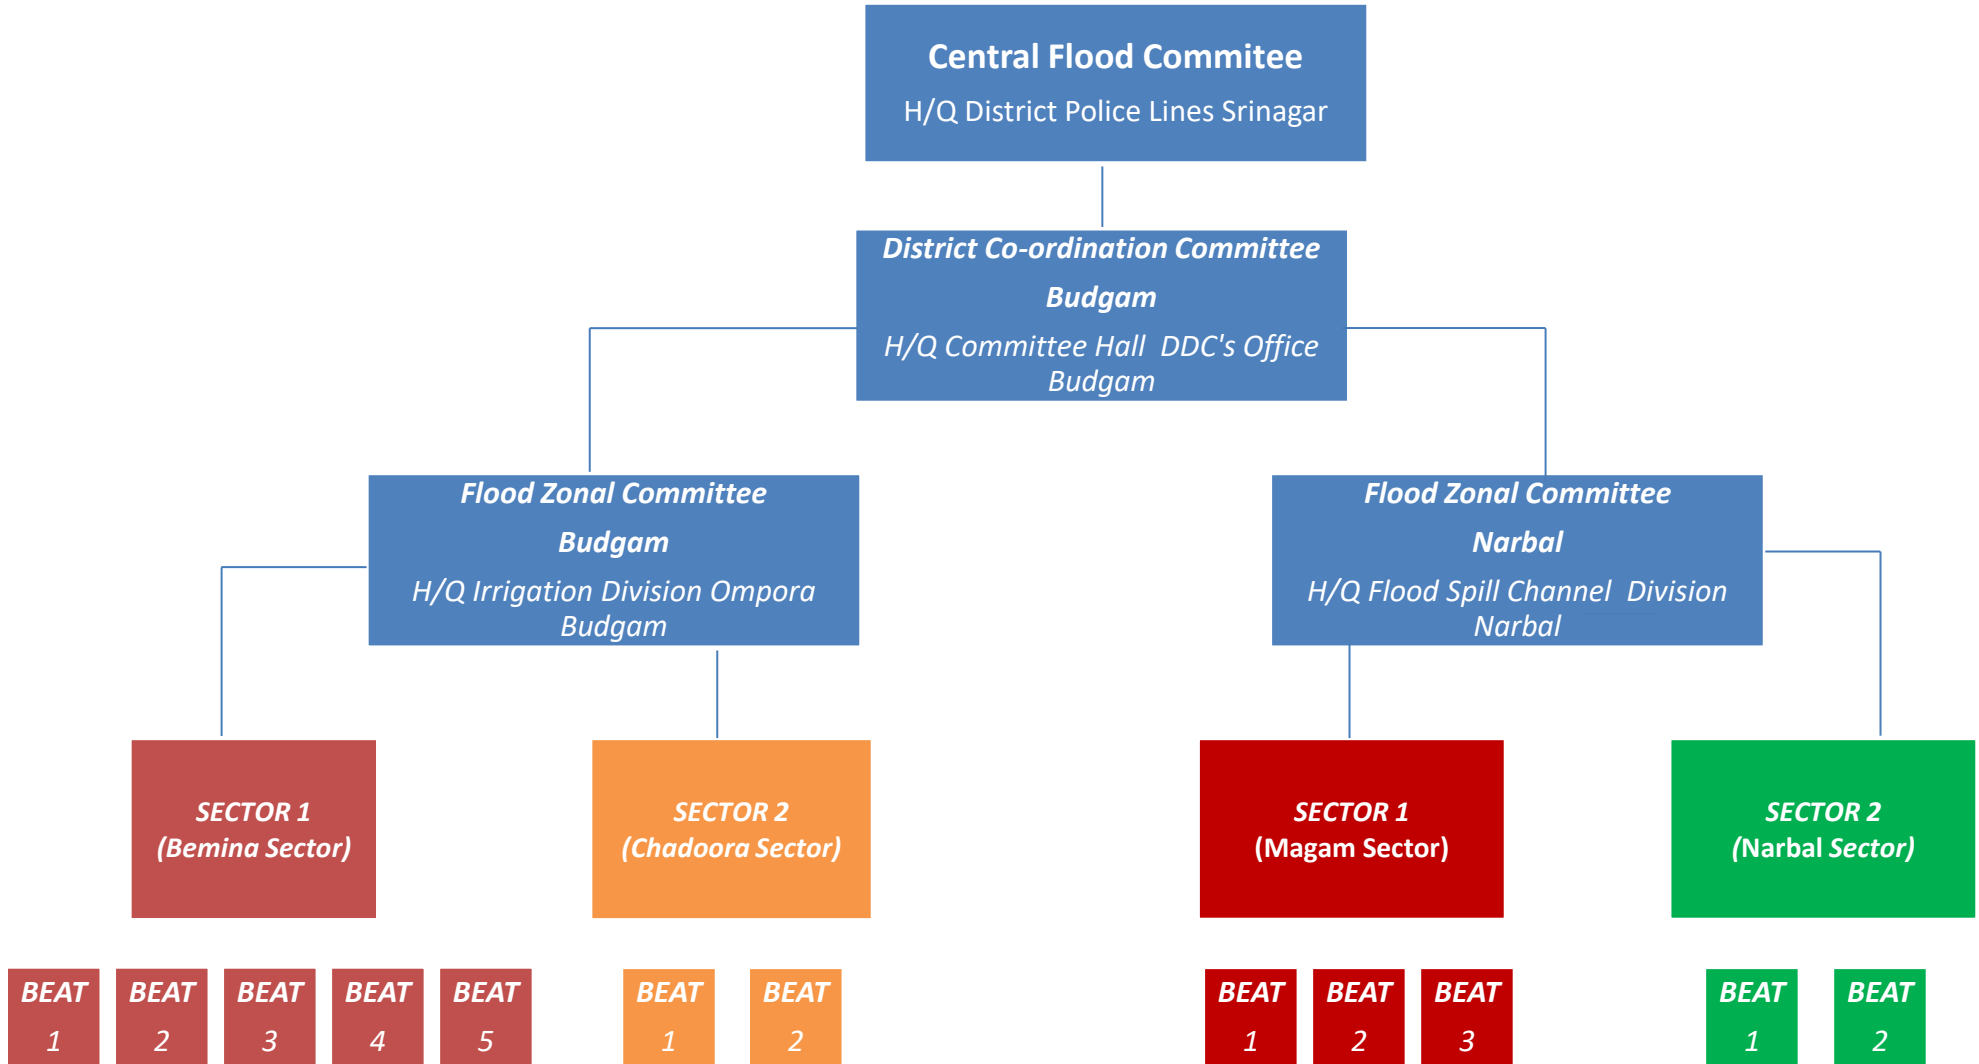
Central Flood Commitee
H/Q District Police Lines Srinagar

District Co-ordination Committee
Budgam
H/Q Committee Hall DDC's Office Budgam

Flood Zonal Committee
Budgam
H/Q Irrigation Division Ompora Budgam

Flood Zonal Committee
Narbal
H/Q Flood Spill Channel Division Narbal

SECTOR 1
(Bemina Sector)

SECTOR 2
(Chadoora Sector)

SECTOR 1
(Magam Sector)

SECTOR 2
(Narbal Sector)

BEAT 1
BEAT 2
BEAT 3
BEAT 4
BEAT 5

BEAT 1
BEAT 2

BEAT 1
BEAT 2
BEAT 3

BEAT 1
BEAT 2